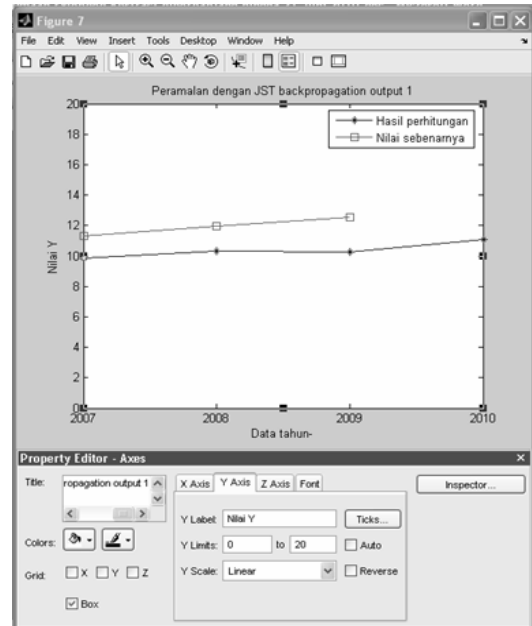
Figure 7

File Edit View Insert Tools Desktop Window Help

Peramalan dengan JST backpropagation output 1

Hasil perhitungan
Nilai sebenarnya

20
18
16
14
12
10
8
6
4
2
0

Nilai Y

2007
2008
2009
2010

Data tahun-

Property Editor - Axes

Title: ropagation output 1

Colors:

Grid: X Y Z

Box

X Axis Y Axis Z Axis Font

Y Label: Nilai Y
Ticks...

Y Limits: 0 to 20
Auto

Y Scale: Linear
Reverse

Inspector...